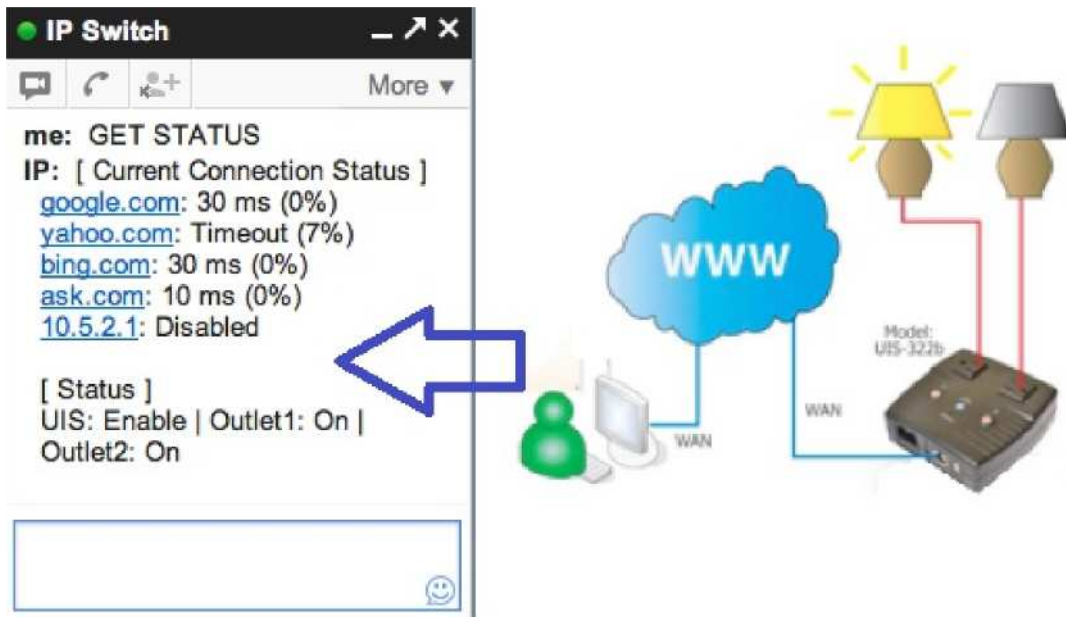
IP Switch

More ▾

me: GET STATUS
IP: [ Current Connection Status ]
google.com: 30 ms (0%)
yahoo.com: Timeout (7%)
bing.com: 30 ms (0%)
ask.com: 10 ms (0%)
10.5.2.1: Disabled

[ Status ]
UIS: Enable | Outlet1: On | Outlet2: On

WWW

Model: UIS-322b

WAN

WAN